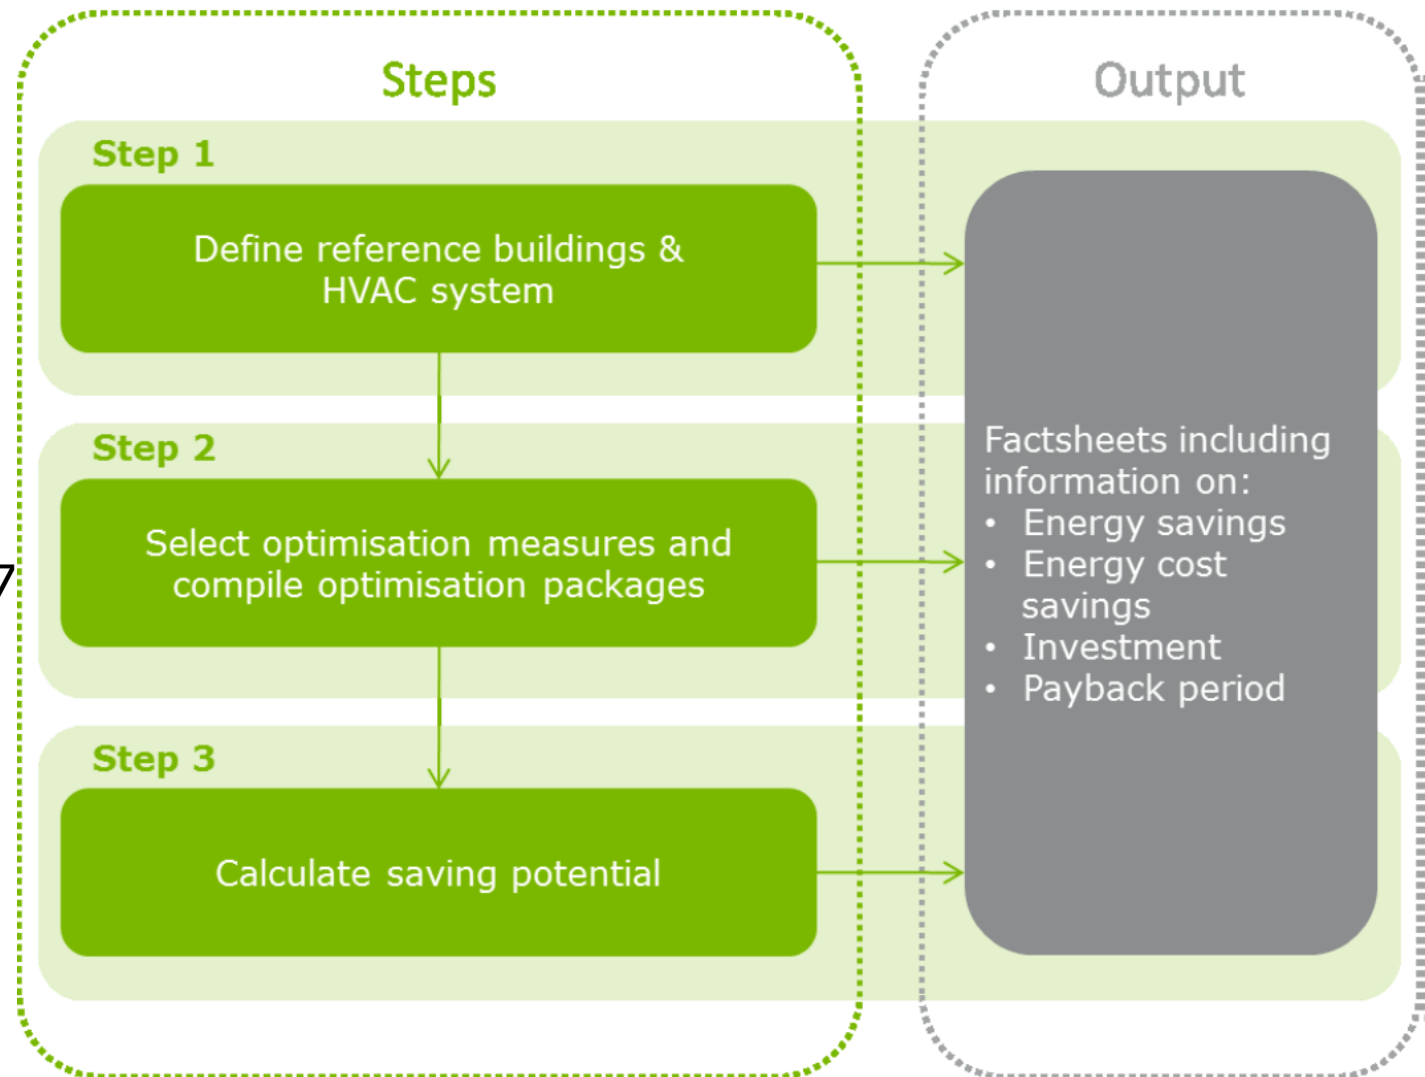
Steps

Output

Step 1

Define reference buildings & HVAC system

Step 2

Select optimisation measures and compile optimisation packages

Step 3

Calculate saving potential

Factsheets including information on:
• Energy savings
• Energy cost savings
• Investment
• Payback period

7